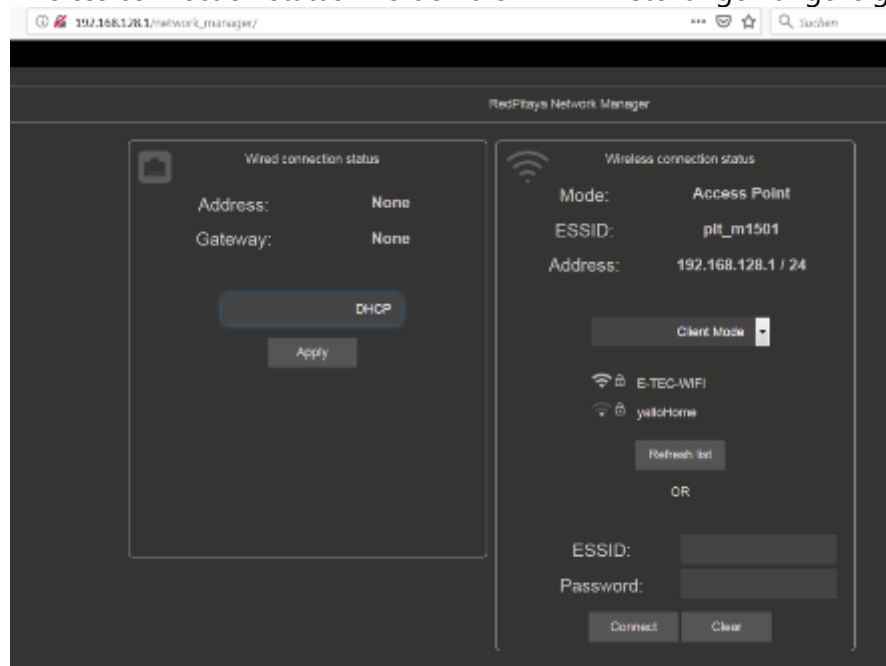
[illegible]

192.168.128.1/network_manager/

Suchen

RedPitaya Network Manager

Wired connection status

Address: None

Gateway: None

DHCP

Apply

Wireless connection status

Mode: Access Point

ESSID: plt_m1501

Address: 192.168.128.1 / 24

Client Mode

E-TEC-WIFI

yalloHome

Refresh list

OR

ESSID:

Password:

Connect

Clear